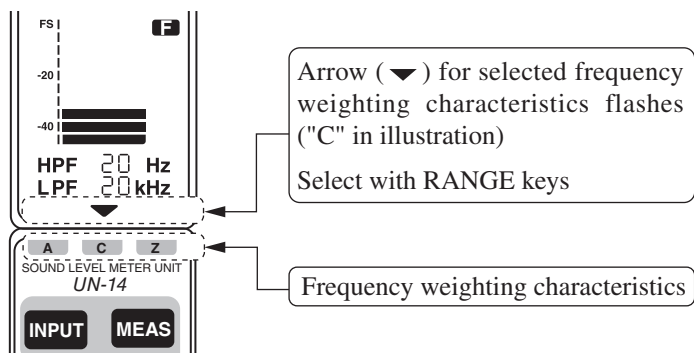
FS
F
-20
-40
HPF 20 Hz
LPF 20 kHz

A C Z
SOUND LEVEL METER UNIT
UN-14
INPUT
MEAS

Arrow ( ▼ ) for selected frequency weighting characteristics flashes ("C" in illustration)

Select with RANGE keys

Frequency weighting characteristics